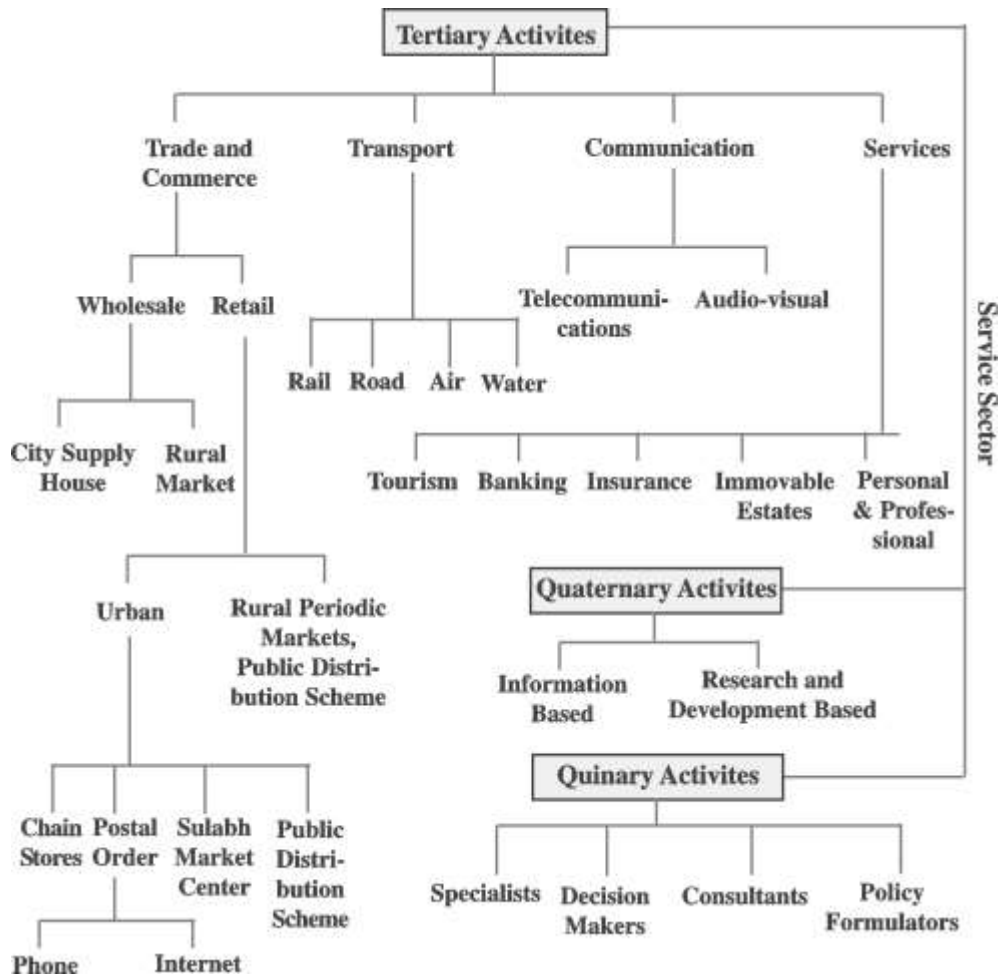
Tertiary Activites

Trade and Commerce

Transport

Communication

Services

Wholesale

Retail

Telecommunications

Audio-visual

Service Sector

Rail

Road

Air

Water

City Supply House

Rural Market

Tourism

Banking

Insurance

Immovable Estates

Personal & Professional

Urban

Rural Periodic Markets, Public Distribution Scheme

Quaternary Activites

Information Based

Research and Development Based

Quinary Activites

Chain Stores

Postal Order

Sulabh Market Center

Public Distribution Scheme

Specialists

Decision Makers

Consultants

Policy Formulators

Phone

Internet